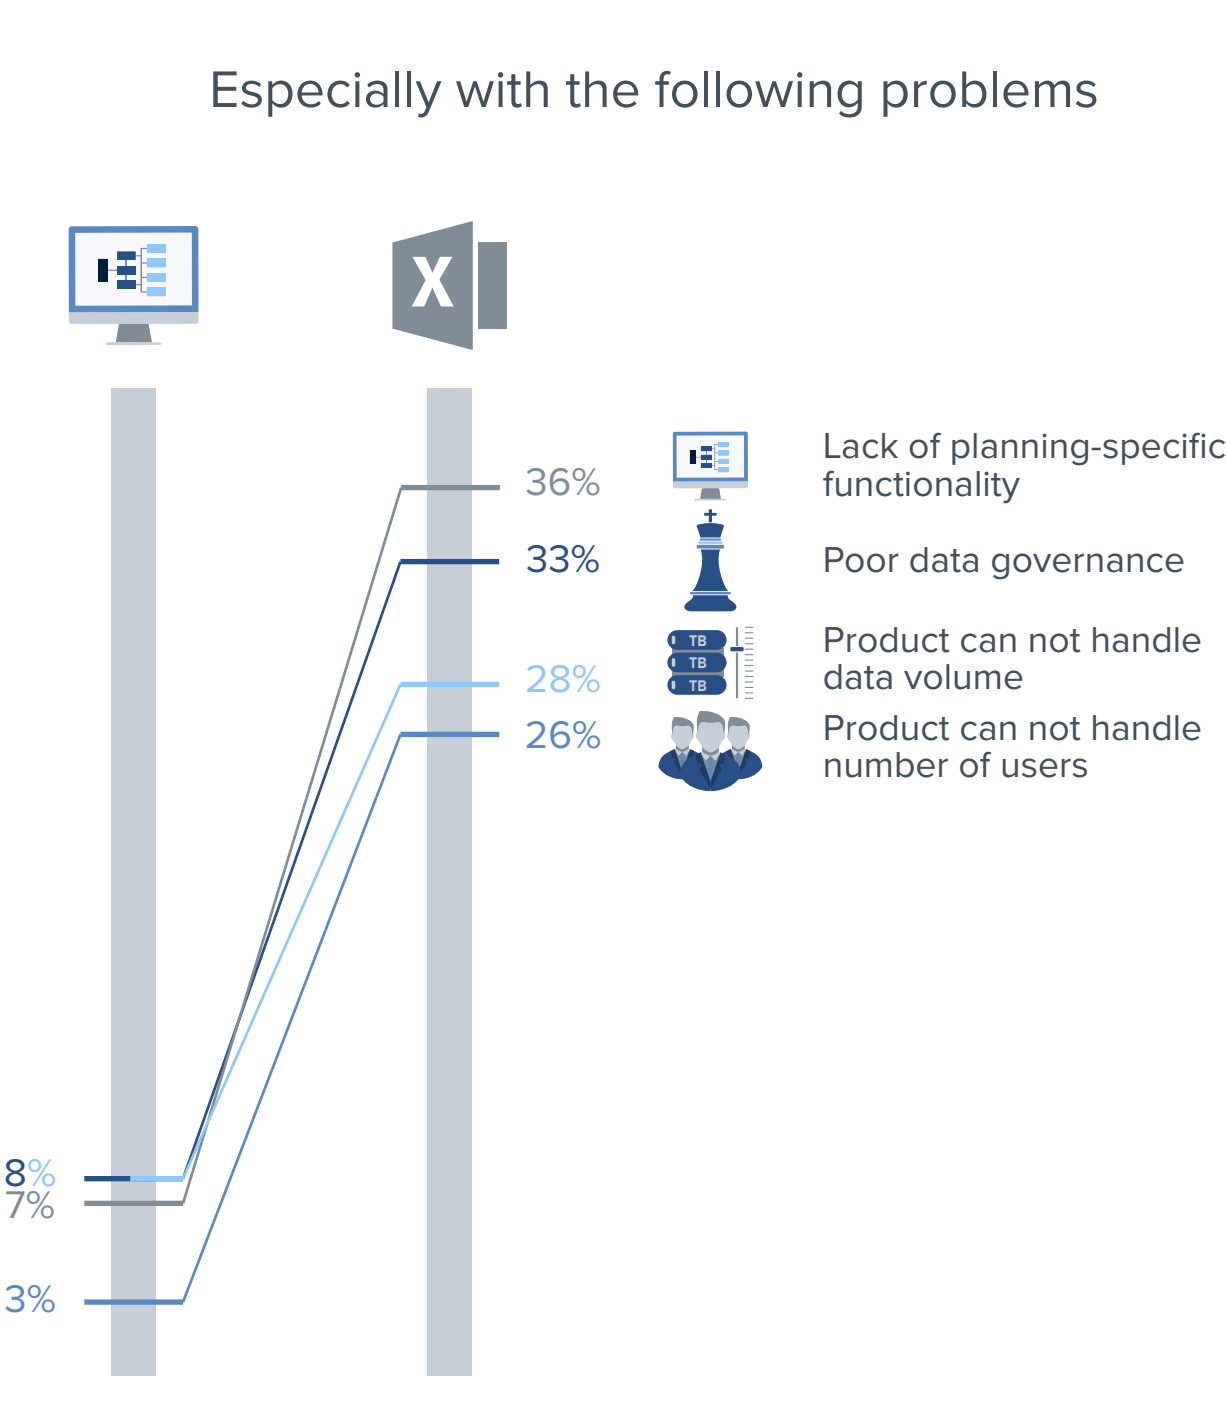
Especially with the following problems

X

36%
33%
28%
26%

Lack of planning-specific functionality

Poor data governance

TB
TB
TB

Product can not handle data volume

Product can not handle number of users

8%
7%

3%